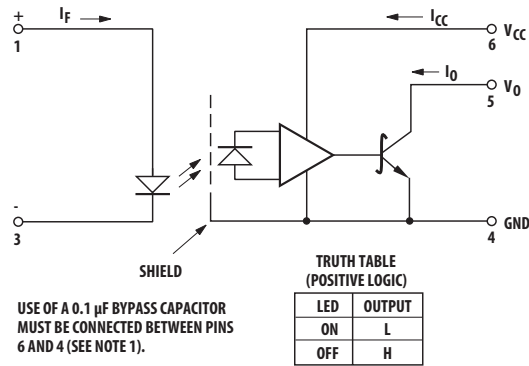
+
1
$I_F$

-
3

$I_{CC}$
6 $V_{CC}$

$I_O$
5 $V_O$

GND
4

SHIELD

USE OF A 0.1 µF BYPASS CAPACITOR MUST BE CONNECTED BETWEEN PINS 6 AND 4 (SEE NOTE 1).

TRUTH TABLE
(POSITIVE LOGIC)

| LED | OUTPUT |
|---|---|
| ON | L |
| OFF | H |